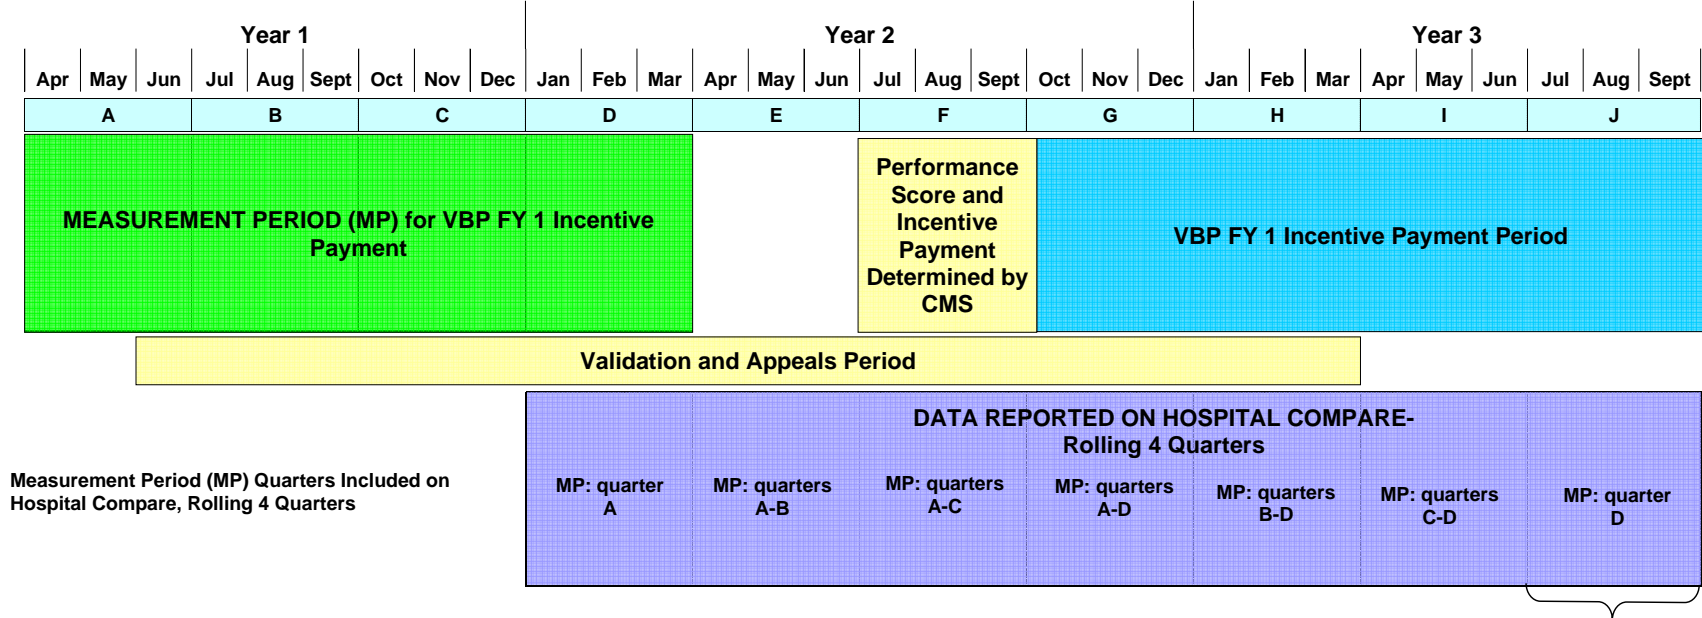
| Year 1 | | | | | | | | | Year 2 | | | | | | | | | | | | Year 3 | | | | | | | | |
|---|---|---|---|---|---|---|---|---|---|---|---|---|---|---|---|---|---|---|---|---|---|---|---|---|---|---|---|---|---|
| Apr | May | Jun | Jul | Aug | Sept | Oct | Nov | Dec | Jan | Feb | Mar | Apr | May | Jun | Jul | Aug | Sept | Oct | Nov | Dec | Jan | Feb | Mar | Apr | May | Jun | Jul | Aug | Sept |

| A | B | C | D | E | F | G | H | I | J |
|---|---|---|---|---|---|---|---|---|---|

MEASUREMENT PERIOD (MP) for VBP FY 1 Incentive Payment

Performance Score and Incentive Payment Determined by CMS

VBP FY 1 Incentive Payment Period

Validation and Appeals Period

DATA REPORTED ON HOSPITAL COMPARE- Rolling 4 Quarters

Measurement Period (MP) Quarters Included on Hospital Compare, Rolling 4 Quarters

MP: quarter A

MP: quarters A-B

MP: quarters A-C

MP: quarters A-D

MP: quarters B-D

MP: quarters C-D

MP: quarter D